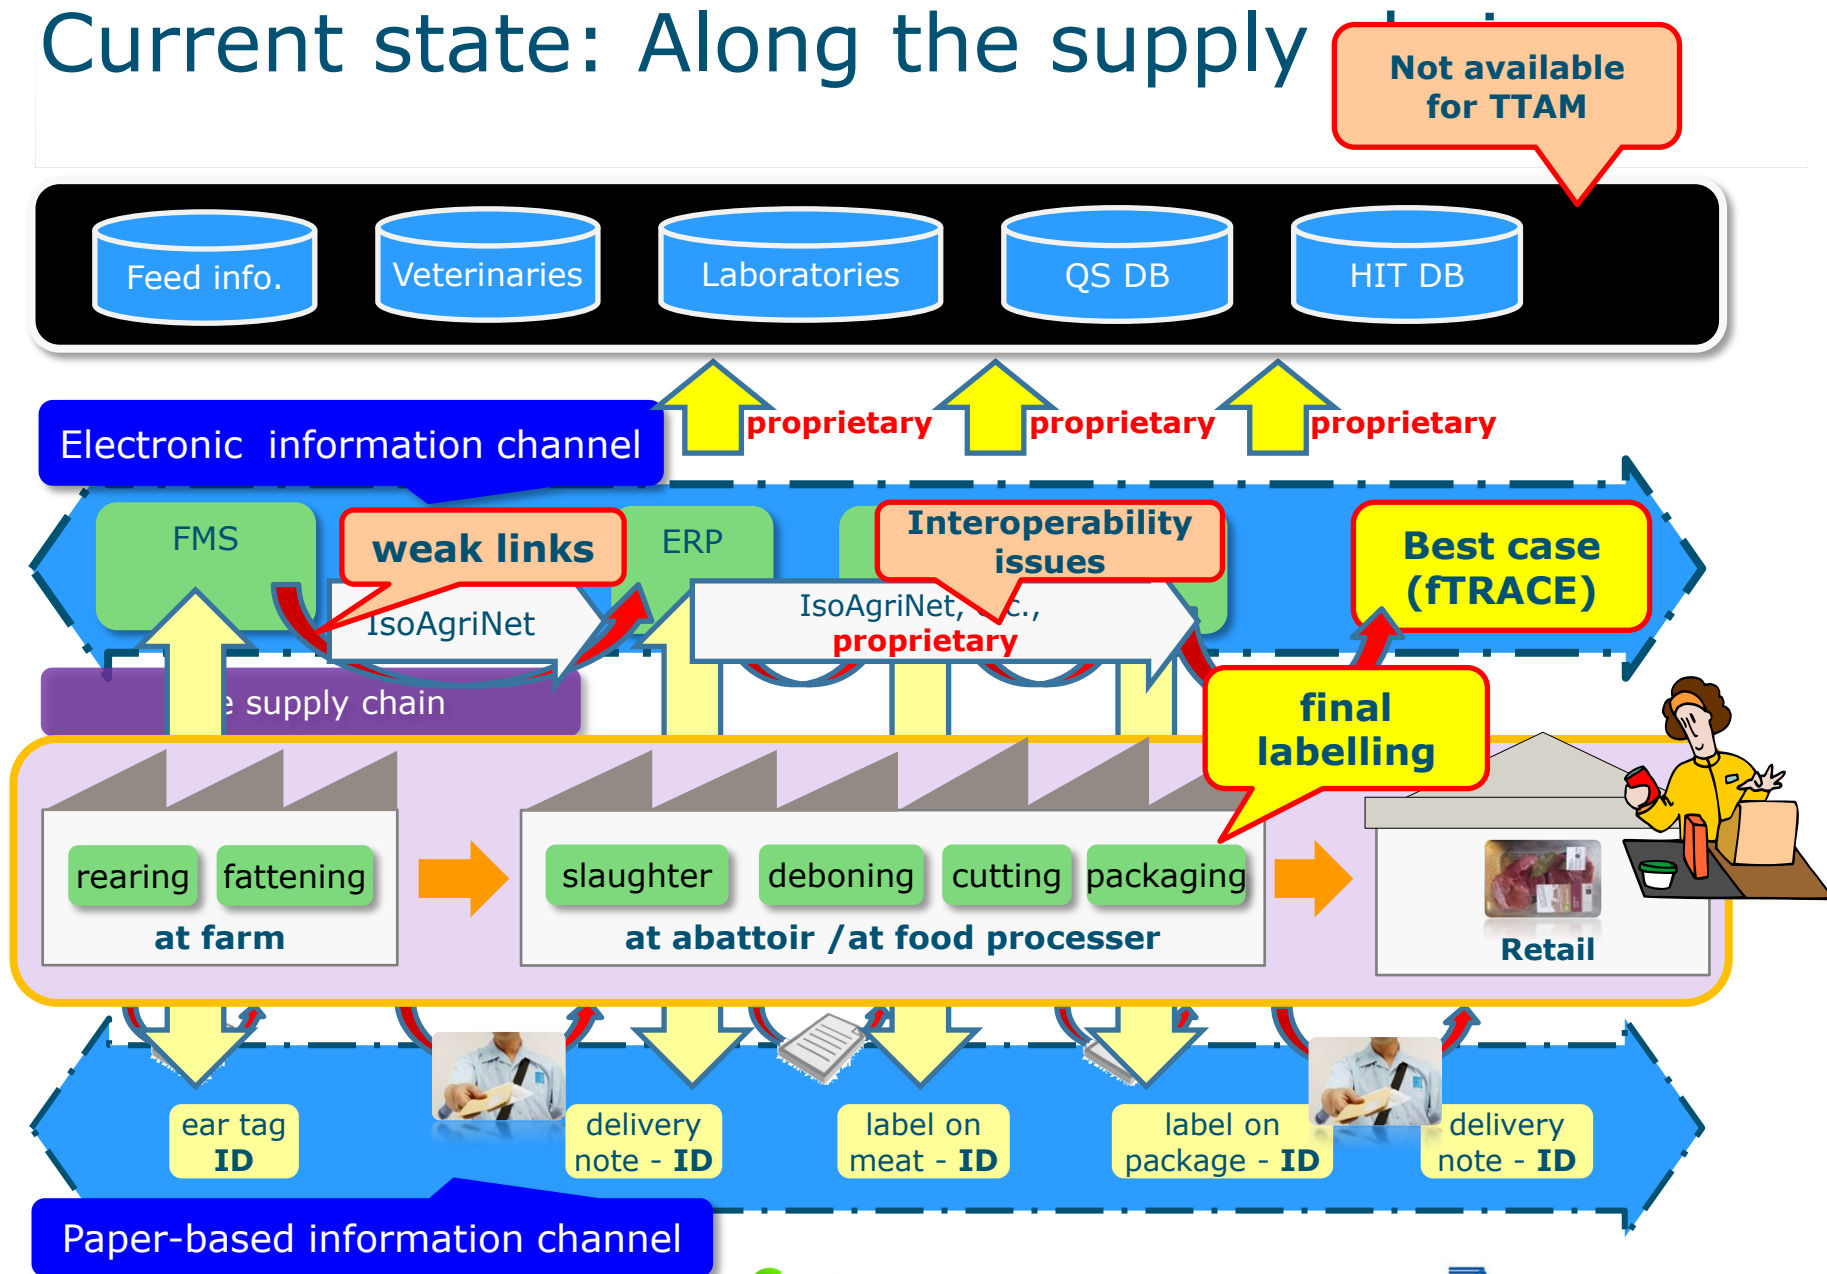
Current state: Along the supply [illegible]

Not available for TTAM

Feed info.

Veterinaries

Laboratories

QS DB

HIT DB

proprietary

proprietary

proprietary

Electronic information channel

FMS

weak links

ERP

Interoperability issues

Best case (fTRACE)

IsoAgriNet

IsoAgriNet, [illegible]c., proprietary

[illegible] supply chain

final labelling

rearing

fattening

at farm

slaughter

deboning

cutting

packaging

at abattoir /at food processer

Retail

ear tag ID

delivery note - ID

label on meat - ID

label on package - ID

delivery note - ID

Paper-based information channel